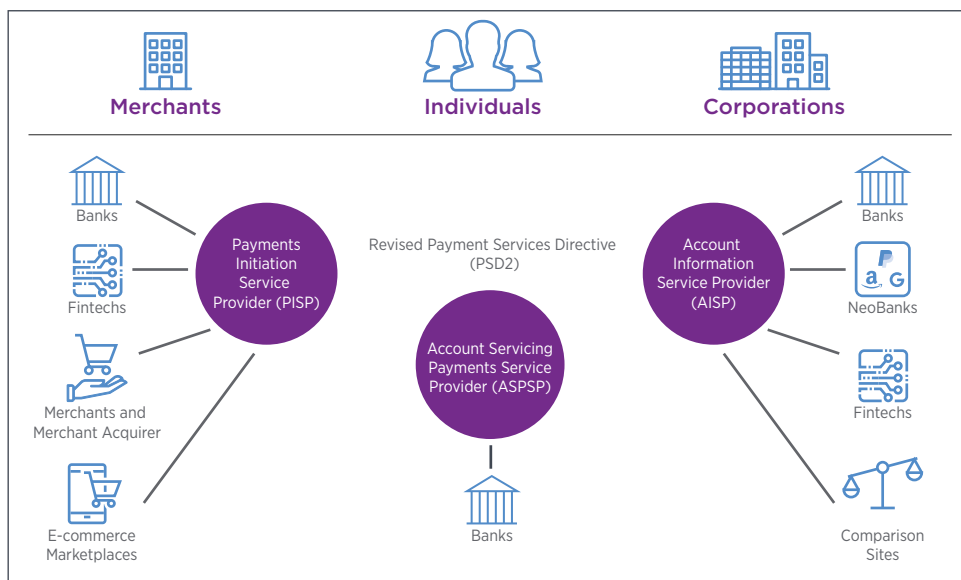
Merchants

Individuals

Corporations

Banks

Fintechs

Merchants and Merchant Acquirer

E-commerce Marketplaces

Payments Initiation Service Provider (PISP)

Revised Payment Services Directive (PSD2)

Account Servicing Payments Service Provider (ASPSP)

Banks

Account Information Service Provider (AISP)

Banks

P
a G

NeoBanks

Fintechs

Comparison Sites